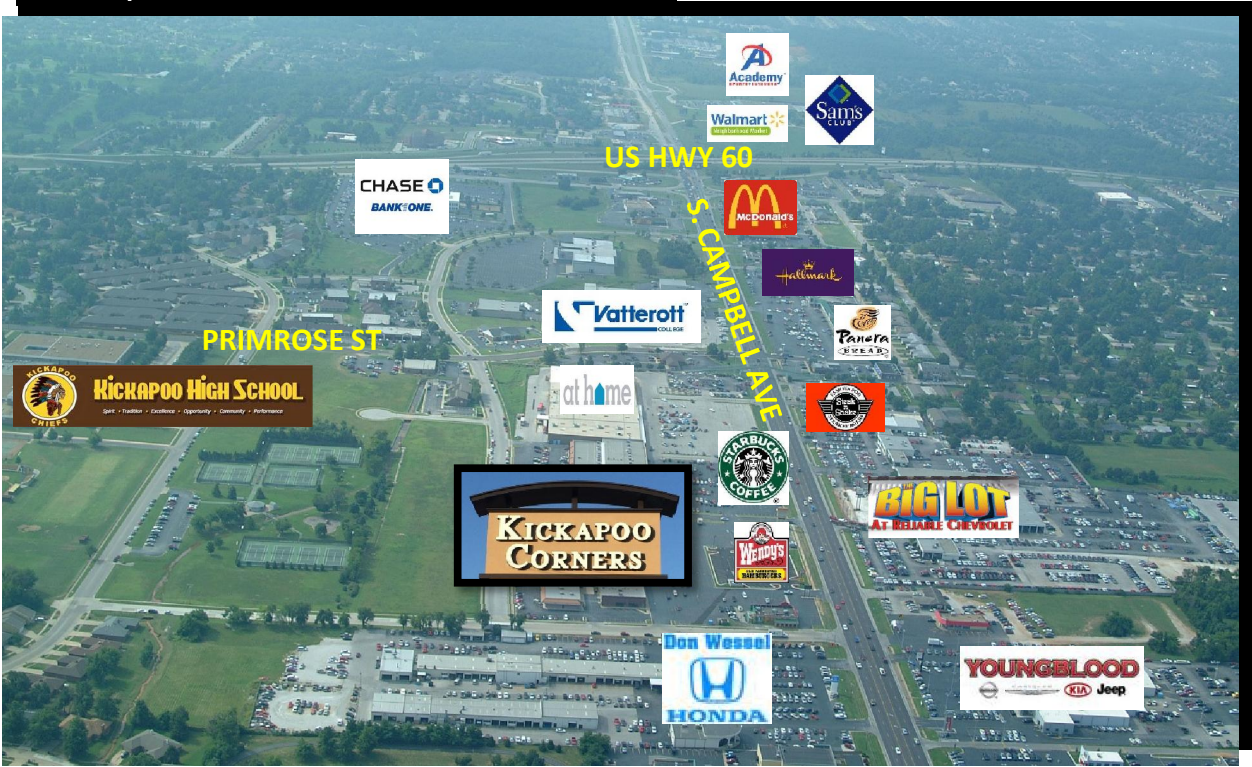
Academy
Walmart
Neighborhood Market
Sam's Club
US HWY 60
CHASE
BANK ONE.
McDonald's
S. CAMPBELL AVE
Hallmark
Vatterott COLLEGE
Panera BREAD
PRIMROSE ST
KICKAPOO CHIEFS
KICKAPOO HIGH SCHOOL
Spirit • Tradition • Excellence • Opportunity • Community • Performance
at home
STARBUCKS COFFEE
BIG LOT
AT RELIABLE CHEVROLET
KICKAPOO CORNERS
Wendy's
OLD FASHIONED HAMBURGERS
Don Wessel
HONDA
YOUNGBLOOD
KIA
Jeep